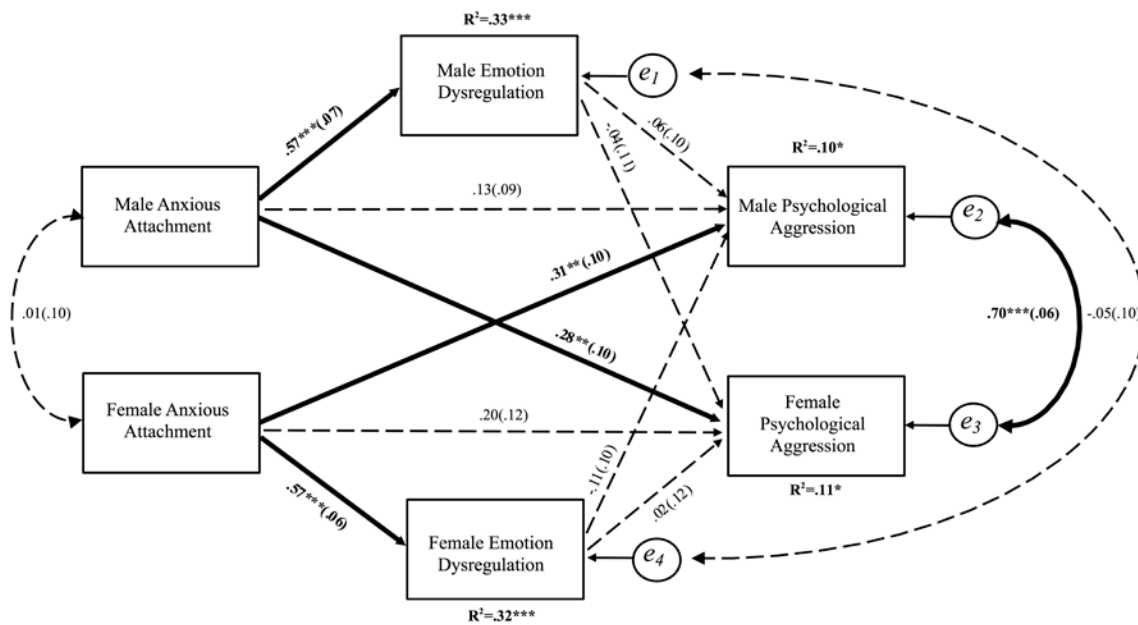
R²=.33***

Male Emotion Dysregulation

$e_1$

.57***(.07)

-.04(.11)

.06(.10)

R²=.10*

Male Anxious Attachment

.13(.09)

Male Psychological Aggression

$e_2$

.31**(.10)

.01(.10)

.28**(.10)

.70***(.06)

-.05(.10)

Female Anxious Attachment

.20(.12)

Female Psychological Aggression

$e_3$

.57***(.06)

-.11(.10)

.02(.12)

R²=.11*

Female Emotion Dysregulation

$e_4$

R²=.32***